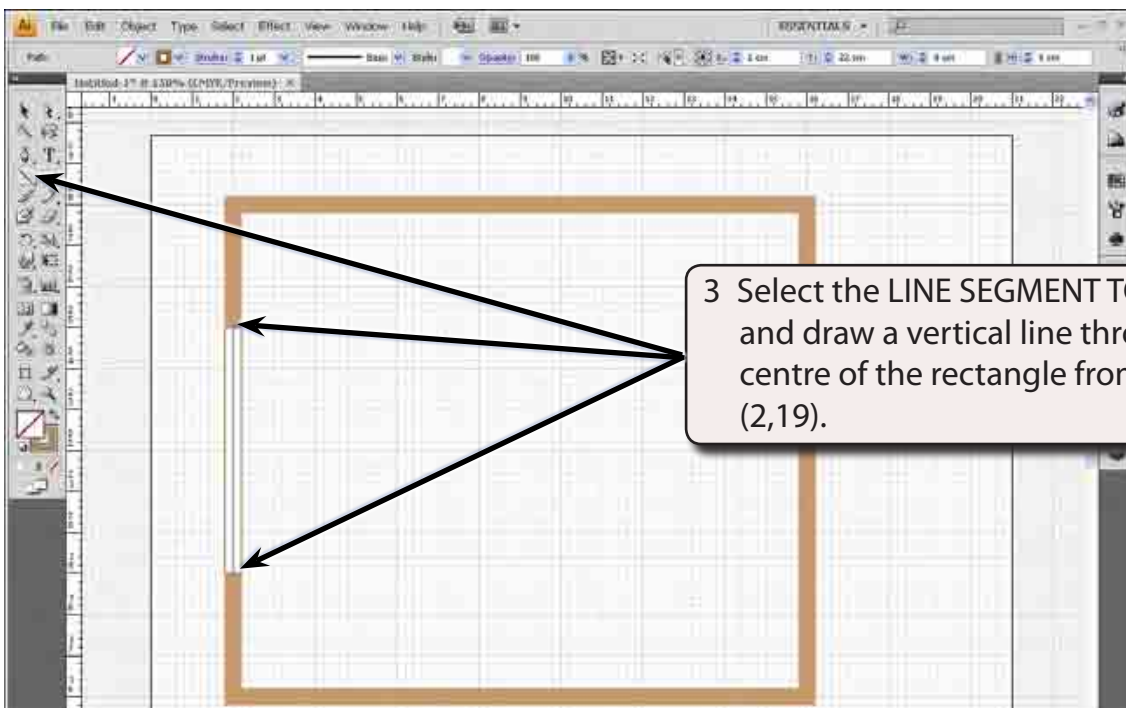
Ai File Edit Object Type Select Effect View Window Help

ESSENTIALS

Path

Stroke: 1 pt

Basic

Style

Opacity: 100 %

Untitled-1* @ 150% (CMYK/Preview)

3 Select the LINE SEGMENT T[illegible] and draw a vertical line thr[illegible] centre of the rectangle fro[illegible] (2,19).